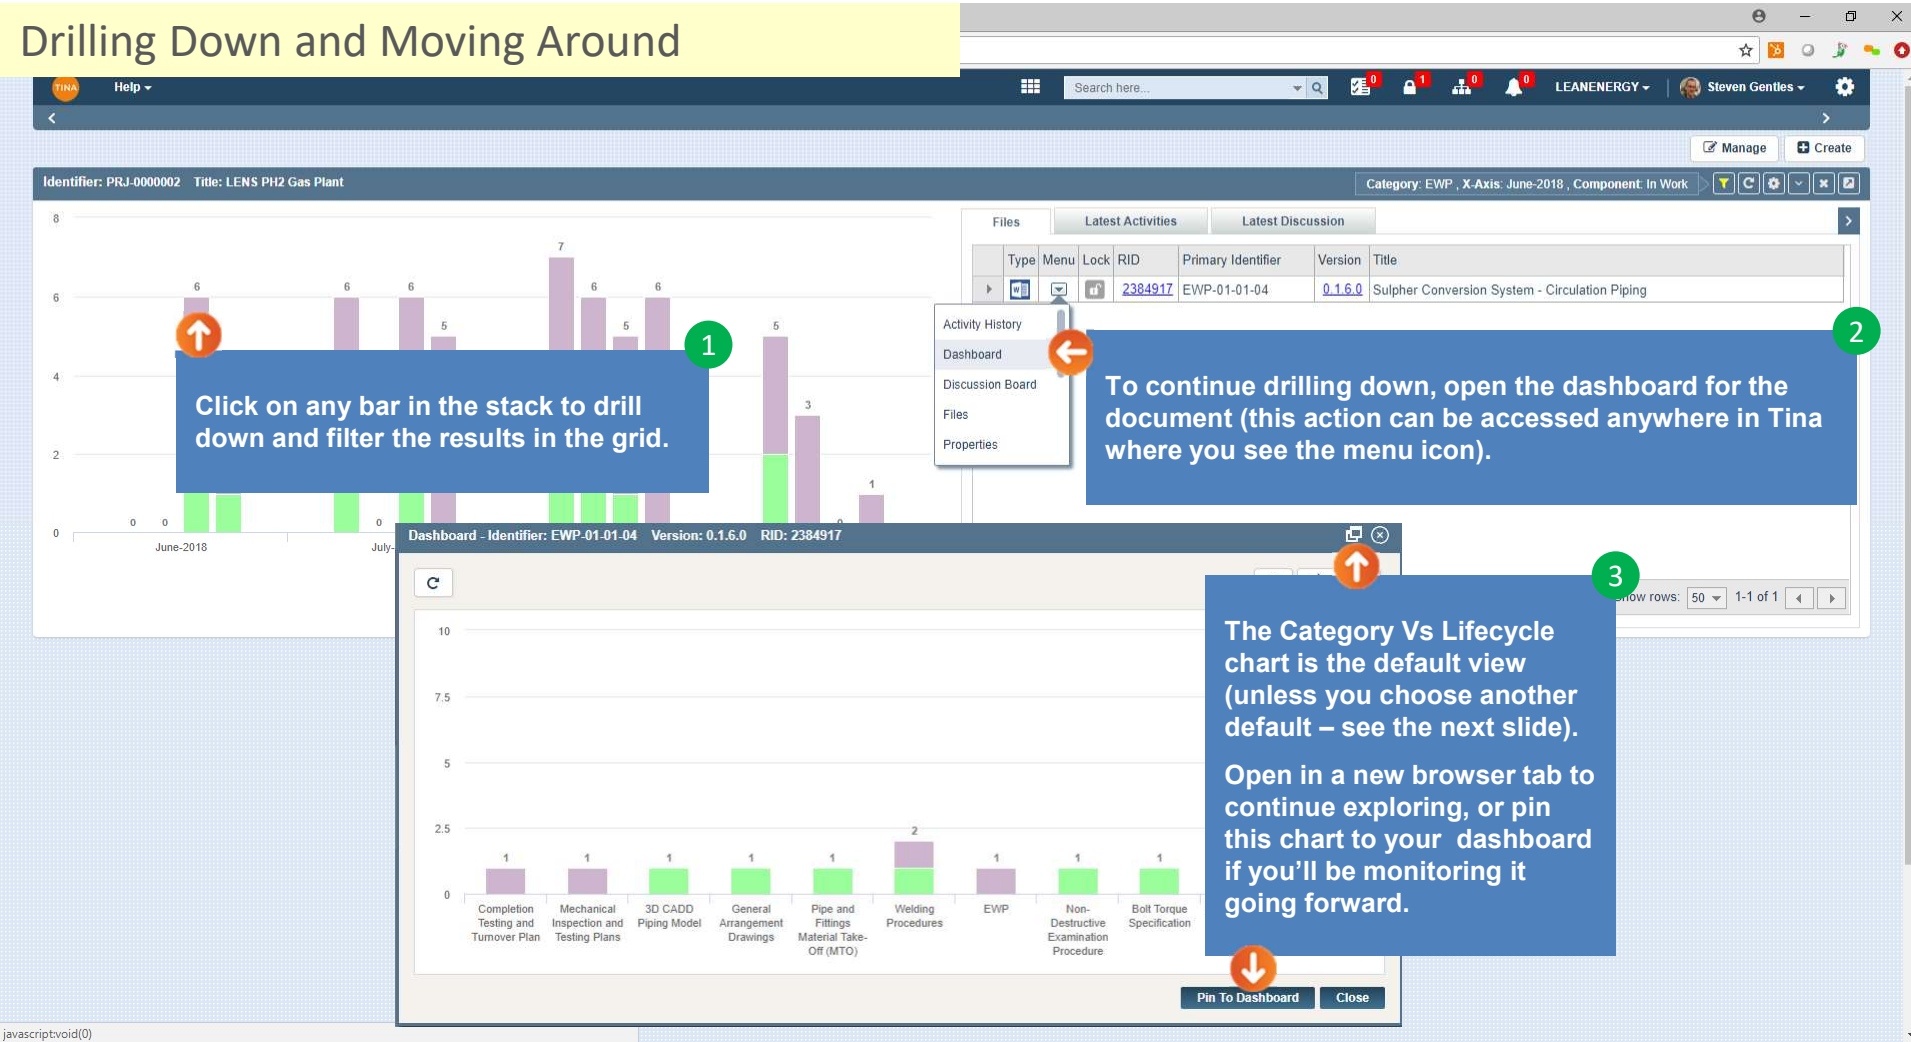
Drilling Down and Moving Around

TINA Help

Search here...

0 1 0 0

LEANENERGY

Steven Gentles

Manage Create

Identifier: PRJ-0000002 Title: LENS PH2 Gas Plant

Category: EWP , X-Axis: June-2018 , Component: In Work

8
6
4
2
0

6 6 6 5 7 6 5 6 5 3 1
0 0 0 0

June-2018 July-

Files Latest Activities Latest Discussion

| Type | Menu | Lock | RID | Primary Identifier | Version | Title |
|---|---|---|---|---|---|---|
| | | | 2384917 | EWP-01-01-04 | 0.1.6.0 | Sulpher Conversion System - Circulation Piping |

Activity History
Dashboard
Discussion Board
Files
Properties

1

Click on any bar in the stack to drill down and filter the results in the grid.

2

To continue drilling down, open the dashboard for the document (this action can be accessed anywhere in Tina where you see the menu icon).

Dashboard - Identifier: EWP-01-01-04 Version: 0.1.6.0 RID: 2384917

10
7.5
5
2.5
0

1 1 1 1 1 2 1 1 1

Completion Testing and Turnover Plan
Mechanical Inspection and Testing Plans
3D CADD Piping Model
General Arrangement Drawings
Pipe and Fittings Material Take-Off (MTO)
Welding Procedures
EWP
Non-Destructive Examination Procedure
Bolt Torque Specification

3

The Category Vs Lifecycle chart is the default view (unless you choose another default – see the next slide).

Open in a new browser tab to continue exploring, or pin this chart to your dashboard if you'll be monitoring it going forward.

ow rows: 50 1-1 of 1

Pin To Dashboard Close

javascript:void(0)